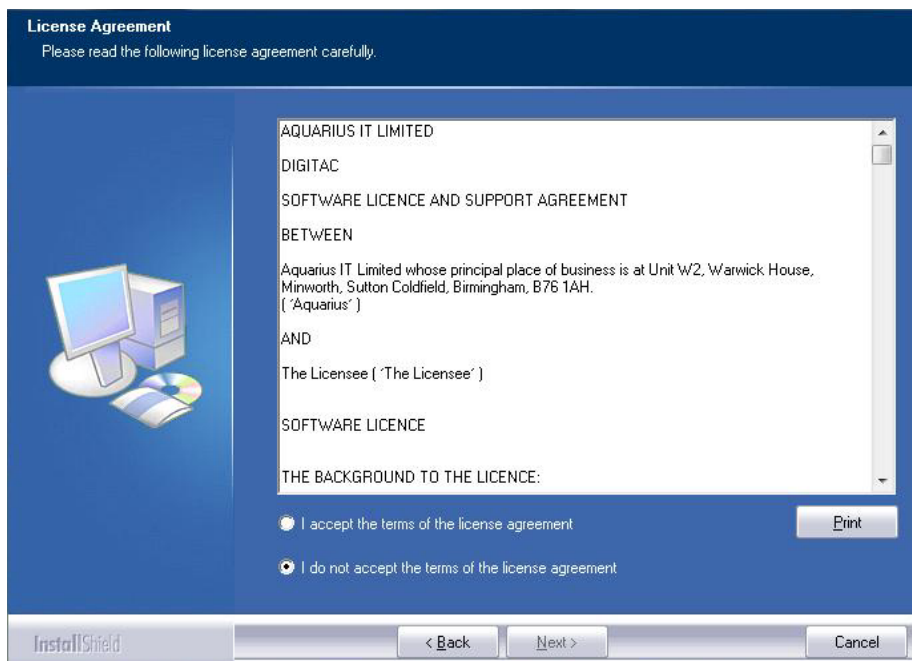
License Agreement
Please read the following license agreement carefully.

AQUARIUS IT LIMITED

DIGITAC

SOFTWARE LICENCE AND SUPPORT AGREEMENT

BETWEEN

Aquarius IT Limited whose principal place of business is at Unit W2, Warwick House, Minworth, Sutton Coldfield, Birmingham, B76 1AH.
( 'Aquarius' )

AND

The Licensee ( 'The Licensee' )

SOFTWARE LICENCE

THE BACKGROUND TO THE LICENCE:

I accept the terms of the license agreement

Print

I do not accept the terms of the license agreement

InstallShield

< Back

Next >

Cancel